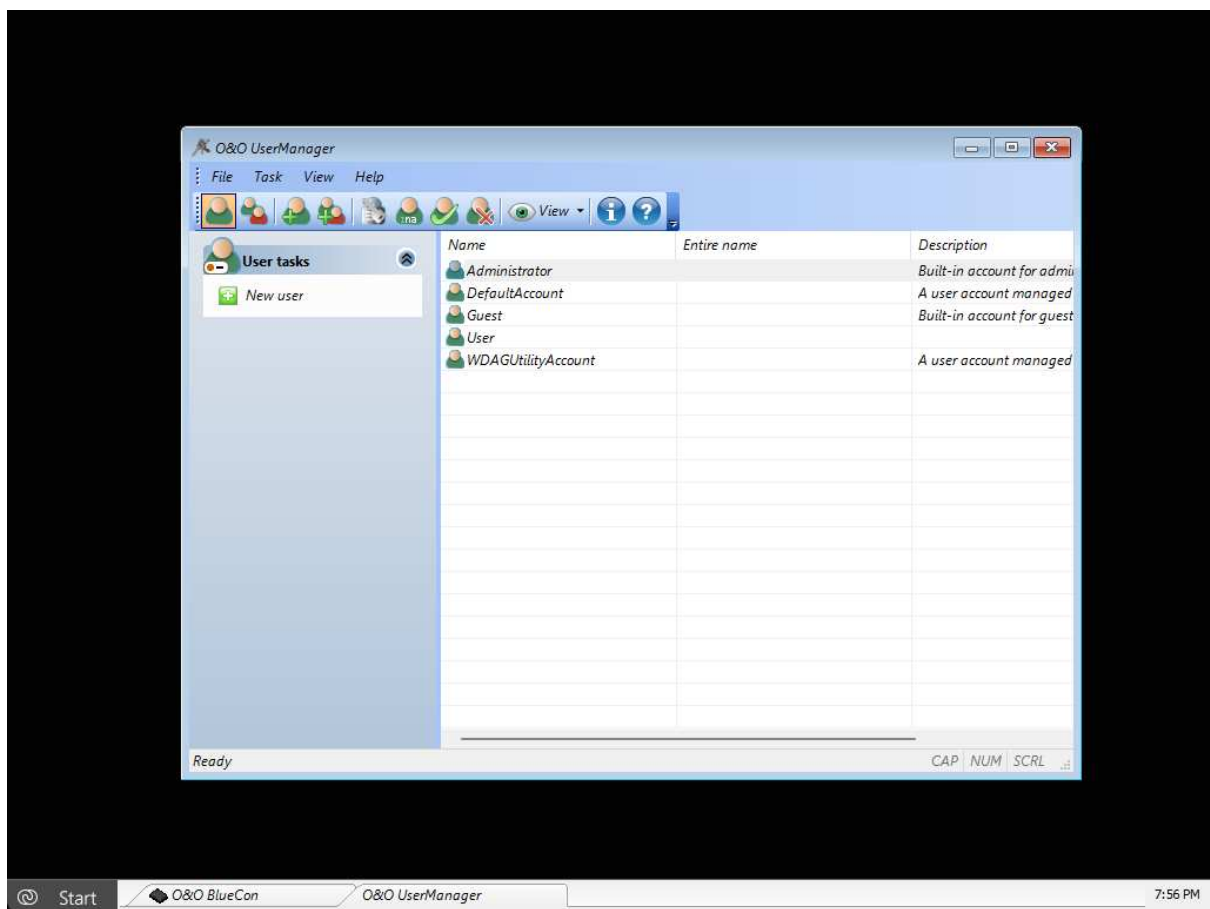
O&O UserManager

File Task View Help

View

User tasks

New user

| Name | Entire name | Description |
|---|---|---|
| Administrator | | Built-in account for admi |
| DefaultAccount | | A user account managed |
| Guest | | Built-in account for guest |
| User | | |
| WDAGUtilityAccount | | A user account managed |

Ready

CAP NUM SCRL

Start O&O BlueCon O&O UserManager 7:56 PM